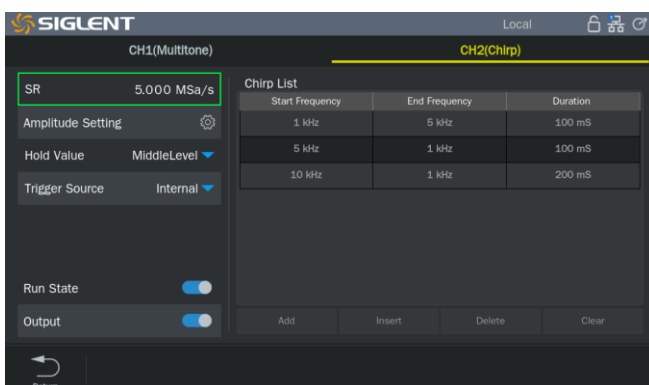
SIGLENT

Local

CH1(Multitone)

CH2(Chirp)

SR 5.000 MSa/s

Amplitude Setting

Hold Value MiddleLevel

Trigger Source Internal

Run State

Output

Chirp List

| Start Frequency | End Frequency | Duration |
|---|---|---|
| 1 kHz | 5 kHz | 100 mS |
| 5 kHz | 1 kHz | 100 mS |
| 10 kHz | 1 kHz | 200 mS |

Add Insert Delete Clear

Return